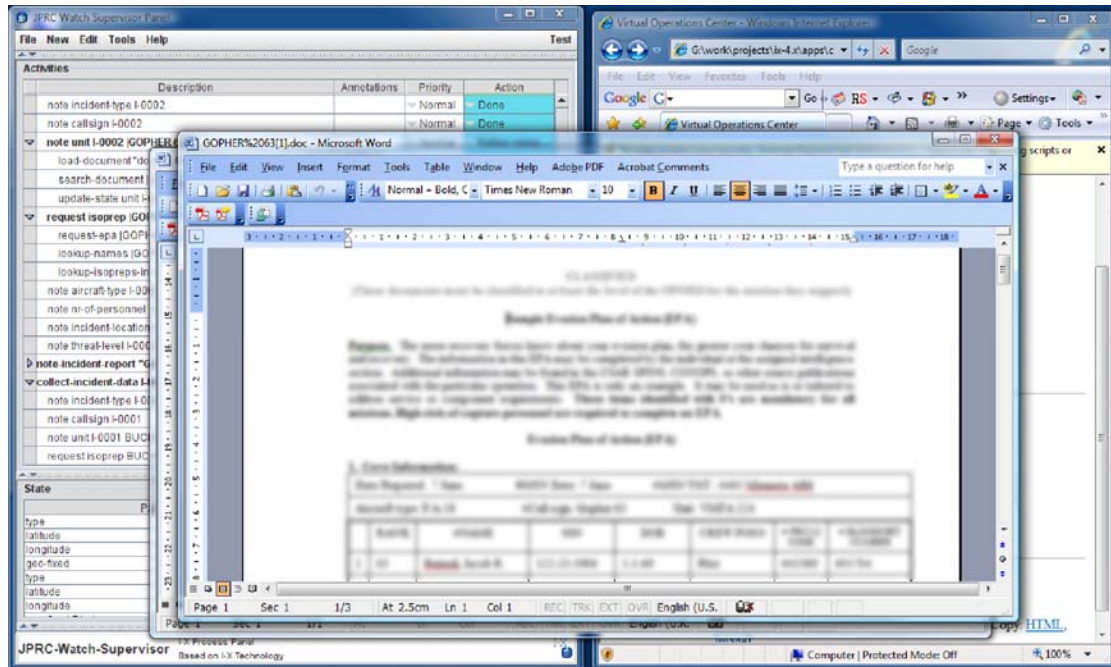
JPRC Watch Supervisor Panel
File New Edit Tools Help
Test
Activities

| Description | Annotations | Priority | Action |
|---|---|---|---|
| note incident-type I-0002 | | Normal | Done |
| note callsign I-0002 | | Normal | Done |
| note unit I-0002 |GOPHER | | | |
| load-document "do | | | |
| search-document | | | |
| update-state unit I | | | |
| request isoprep |GO | | | |
| request-epa |GOPH | | | |
| lookup-names |GO | | | |
| lookup-isopreps-in | | | |
| note aircraft-type I-00 | | | |
| note nr-of-personnel | | | |
| note incident-location | | | |
| note threat-level I-000 | | | |
| note-incident-report "G | | | |
| collect-incident-data I- | | | |
| note incident-type I-0 | | | |
| note callsign I-0001 | | | |
| note unit I-0001 BUC | | | |
| request isoprep BUC | | | |

State
type
latitude
longitude
geo-fixed
type
latitude
longitude

JPRC-Watch-Supervisor
I-X Process Panel
Based on I-X Technology

GOPHER%2063[1].doc - Microsoft Word
File Edit View Insert Format Tools Table Window Help Adobe PDF Acrobat Comments
Type a question for help
Normal + Bold, C Times New Roman 10
Page 1 Sec 1 1/3 At 2.5cm Ln 1 Col 1 REC TRK EXT OVR English (U.S.

Virtual Operations Center - Windows Internet Explorer
G:\work\projects\ix-4.x\apps\c
Google
File Edit View Favorites Tools Help
Google G
Go
RS
Settings
Virtual Operations Center
Page Tools
g scripts or
Copy HTML.
Computer | Protected Mode: Off
100%